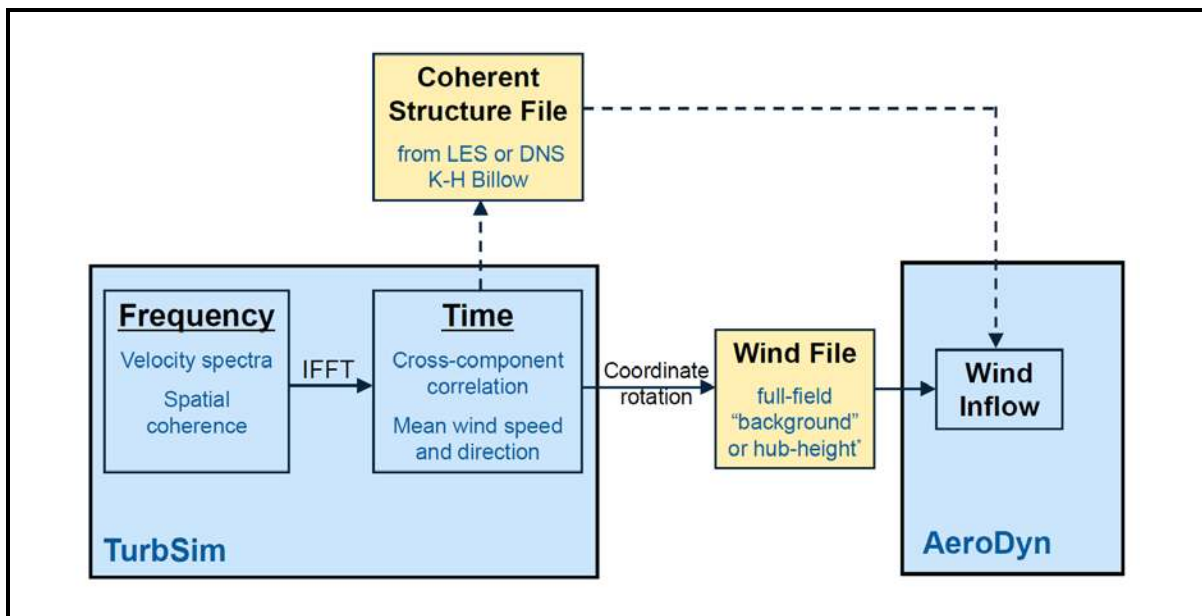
Coherent Structure File

from LES or DNS
K-H Billow

Frequency

Velocity spectra

Spatial coherence

IFFT

Time

Cross-component correlation

Mean wind speed and direction

Coordinate rotation

Wind File

full-field "background" or hub-height

Wind Inflow

TurbSim

AeroDyn